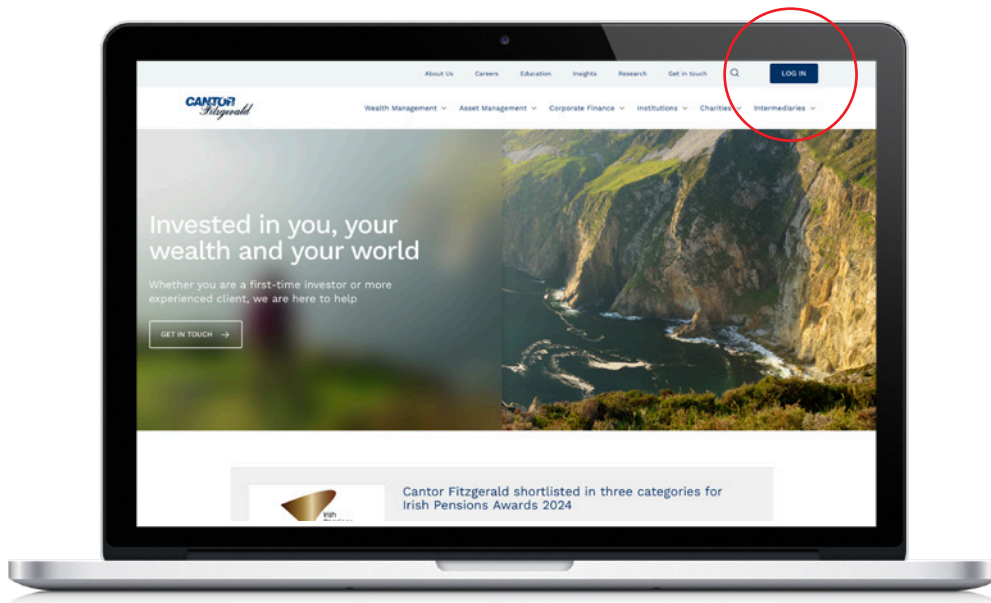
About Us Careers Education Insights Research Get in touch LOG IN

CANTOR Fitzgerald

Wealth Management Asset Management Corporate Finance Institutions Charities Intermediaries

Invested in you, your wealth and your world

Whether you are a first-time investor or more experienced client, we are here to help

GET IN TOUCH →

Irish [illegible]

Cantor Fitzgerald shortlisted in three categories for Irish Pensions Awards 2024